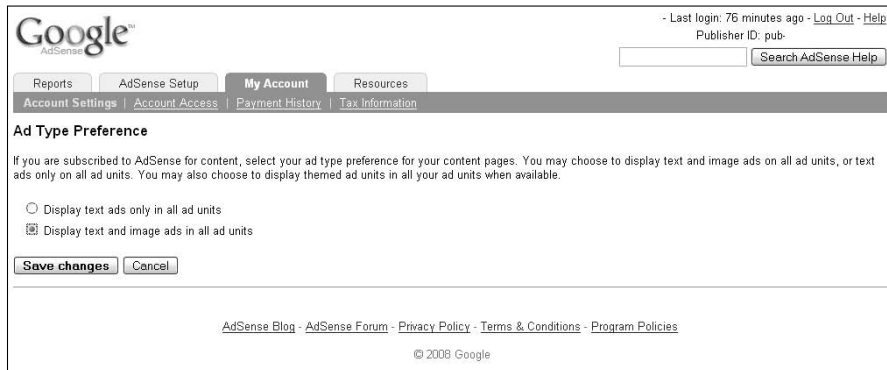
Google™ AdSense

- Last login: 76 minutes ago - Log Out - Help
Publisher ID: pub-

Search AdSense Help

Reports | AdSense Setup | My Account | Resources

Account Settings | Account Access | Payment History | Tax Information

Ad Type Preference

If you are subscribed to AdSense for content, select your ad type preference for your content pages. You may choose to display text and image ads on all ad units, or text ads only on all ad units. You may also choose to display themed ad units in all your ad units when available.

Display text ads only in all ad units

Display text and image ads in all ad units

Save changes | Cancel

AdSense Blog - AdSense Forum - Privacy Policy - Terms & Conditions - Program Policies

© 2008 Google